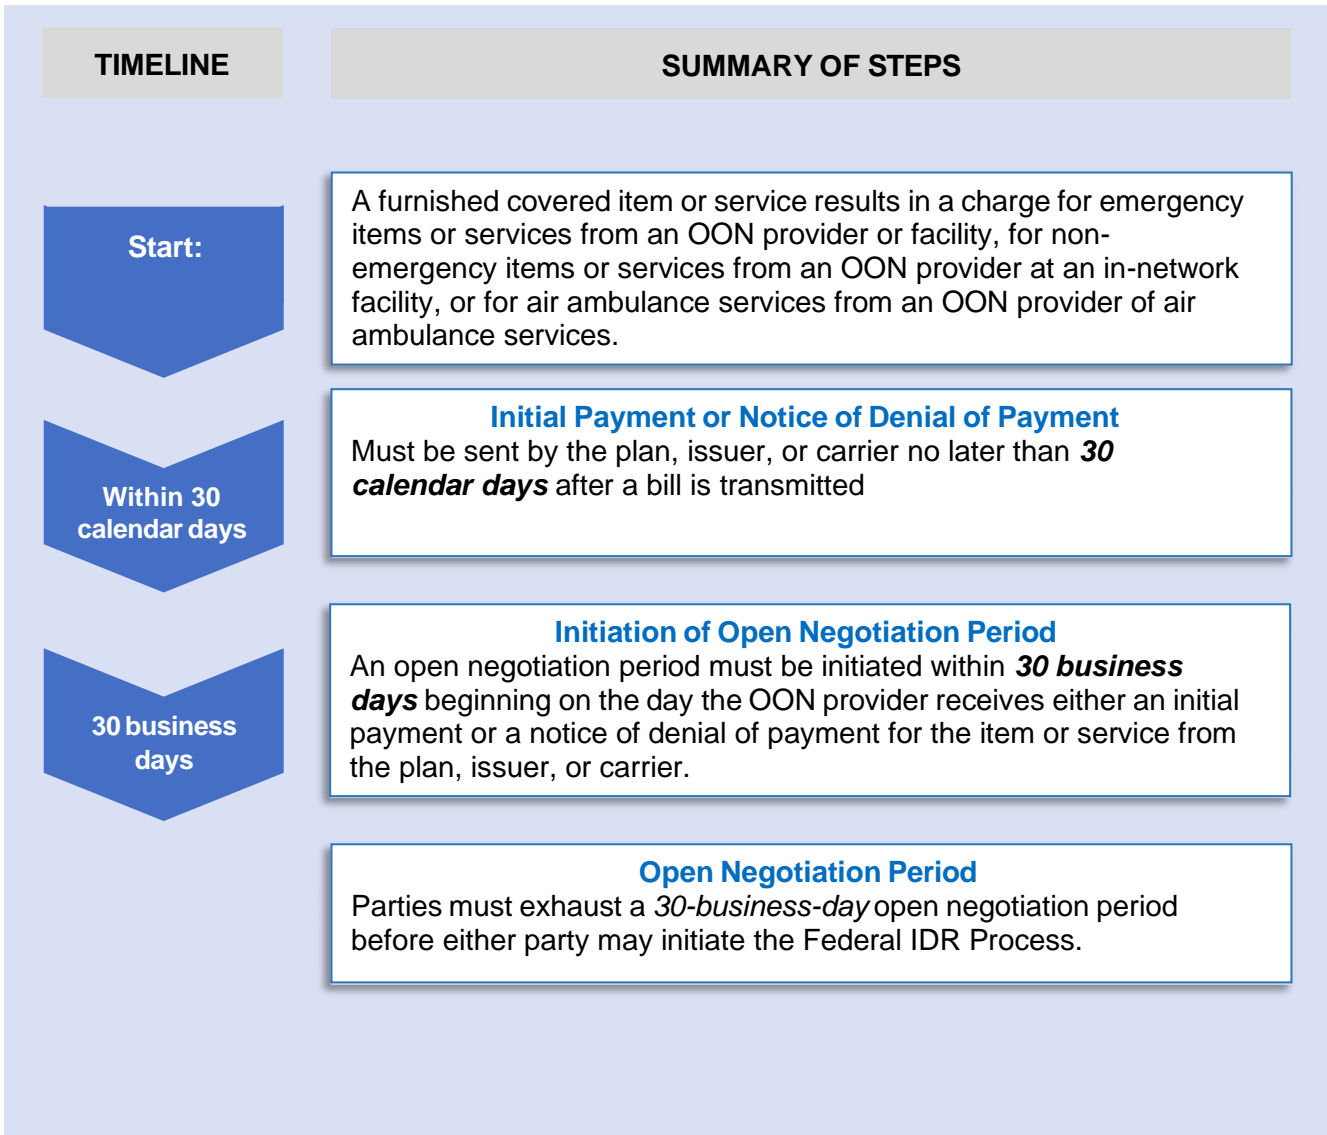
TIMELINE

SUMMARY OF STEPS

Start:

A furnished covered item or service results in a charge for emergency items or services from an OON provider or facility, for non-emergency items or services from an OON provider at an in-network facility, or for air ambulance services from an OON provider of air ambulance services.

Within 30 calendar days

Initial Payment or Notice of Denial of Payment
Must be sent by the plan, issuer, or carrier no later than ***30 calendar days*** after a bill is transmitted

30 business days

Initiation of Open Negotiation Period
An open negotiation period must be initiated within ***30 business days*** beginning on the day the OON provider receives either an initial payment or a notice of denial of payment for the item or service from the plan, issuer, or carrier.

Open Negotiation Period
Parties must exhaust a *30-business-day* open negotiation period before either party may initiate the Federal IDR Process.